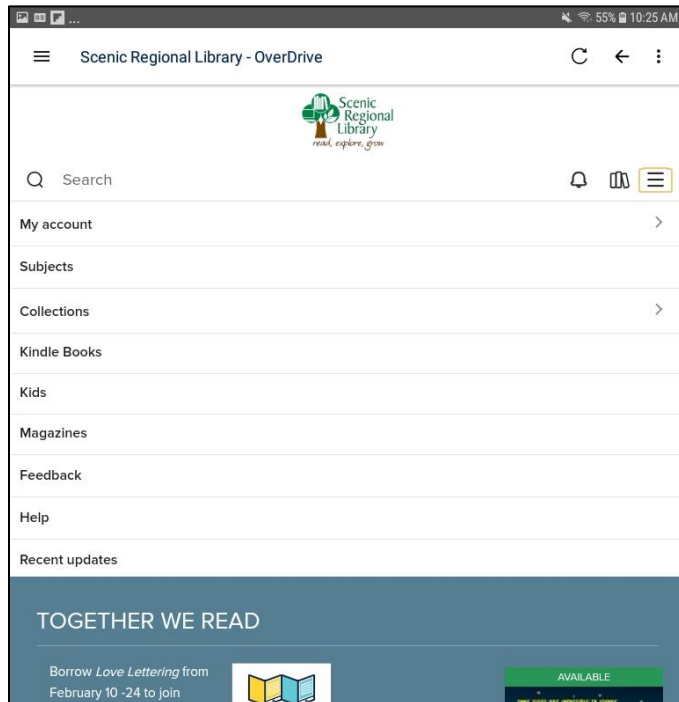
... 55% 10:25 AM

Scenic Regional Library - OverDrive

Scenic Regional Library
read, explore, grow

Search

My account

Subjects

Collections

Kindle Books

Kids

Magazines

Feedback

Help

Recent updates

TOGETHER WE READ

Borrow *Love Lettering* from February 10 -24 to join

AVAILABLE